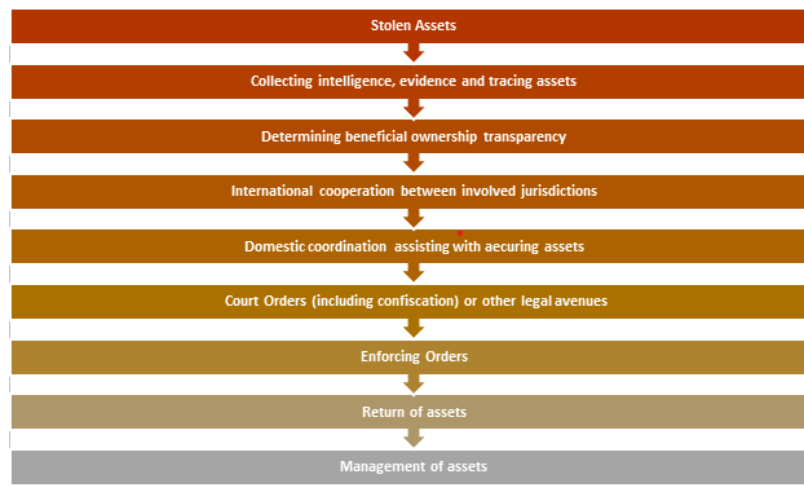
Stolen Assets

Collecting intelligence, evidence and tracing assets

Determining beneficial ownership transparency

International cooperation between involved jurisdictions

Domestic coordination assisting with aecuring assets

Court Orders (including confiscation) or other legal avenues

Enforcing Orders

Return of assets

Management of assets